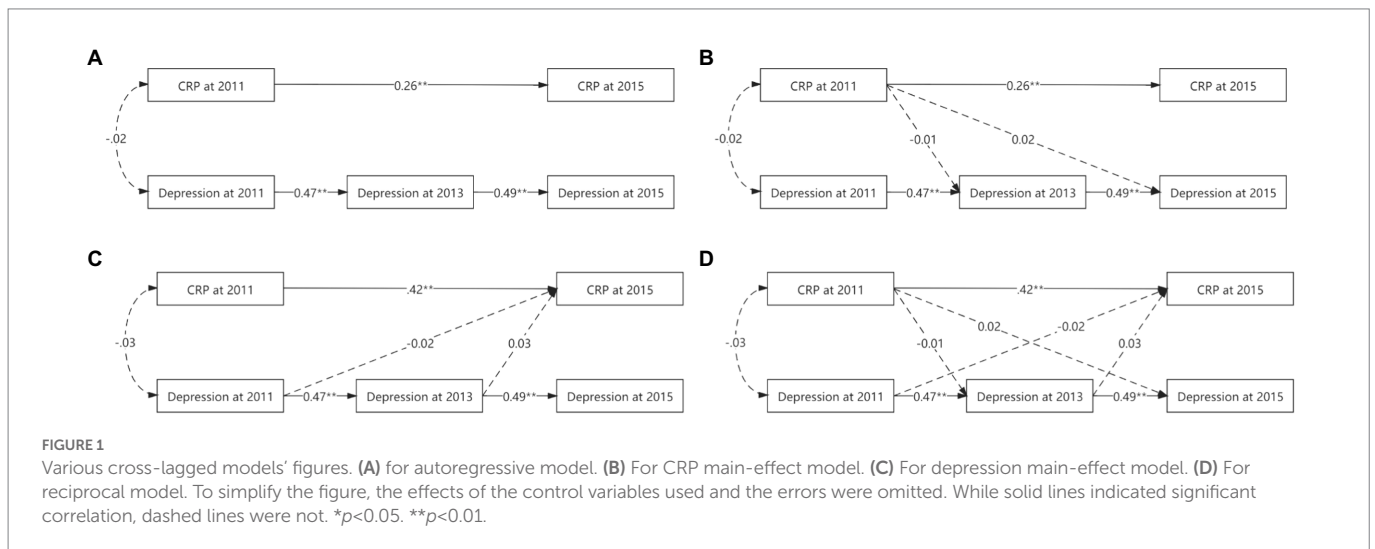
A

CRP at 2011

0.26**

CRP at 2015

-.02

Depression at 2011

0.47**

Depression at 2013

0.49**

Depression at 2015

B

CRP at 2011

0.26**

CRP at 2015

-0.02

-0.01

0.02

Depression at 2011

0.47**

Depression at 2013

0.49**

Depression at 2015

C

CRP at 2011

.42**

CRP at 2015

-.03

-0.02

0.03

Depression at 2011

0.47**

Depression at 2013

0.49**

Depression at 2015

D

CRP at 2011

.42**

CRP at 2015

-.03

-0.01

0.02

-0.02

0.03

Depression at 2011

0.47**

Depression at 2013

0.49**

Depression at 2015

FIGURE 1

Various cross-lagged models' figures. (A) for autoregressive model. (B) For CRP main-effect model. (C) For depression main-effect model. (D) For reciprocal model. To simplify the figure, the effects of the control variables used and the errors were omitted. While solid lines indicated significant correlation, dashed lines were not. *$p$<0.05. **$p$<0.01.